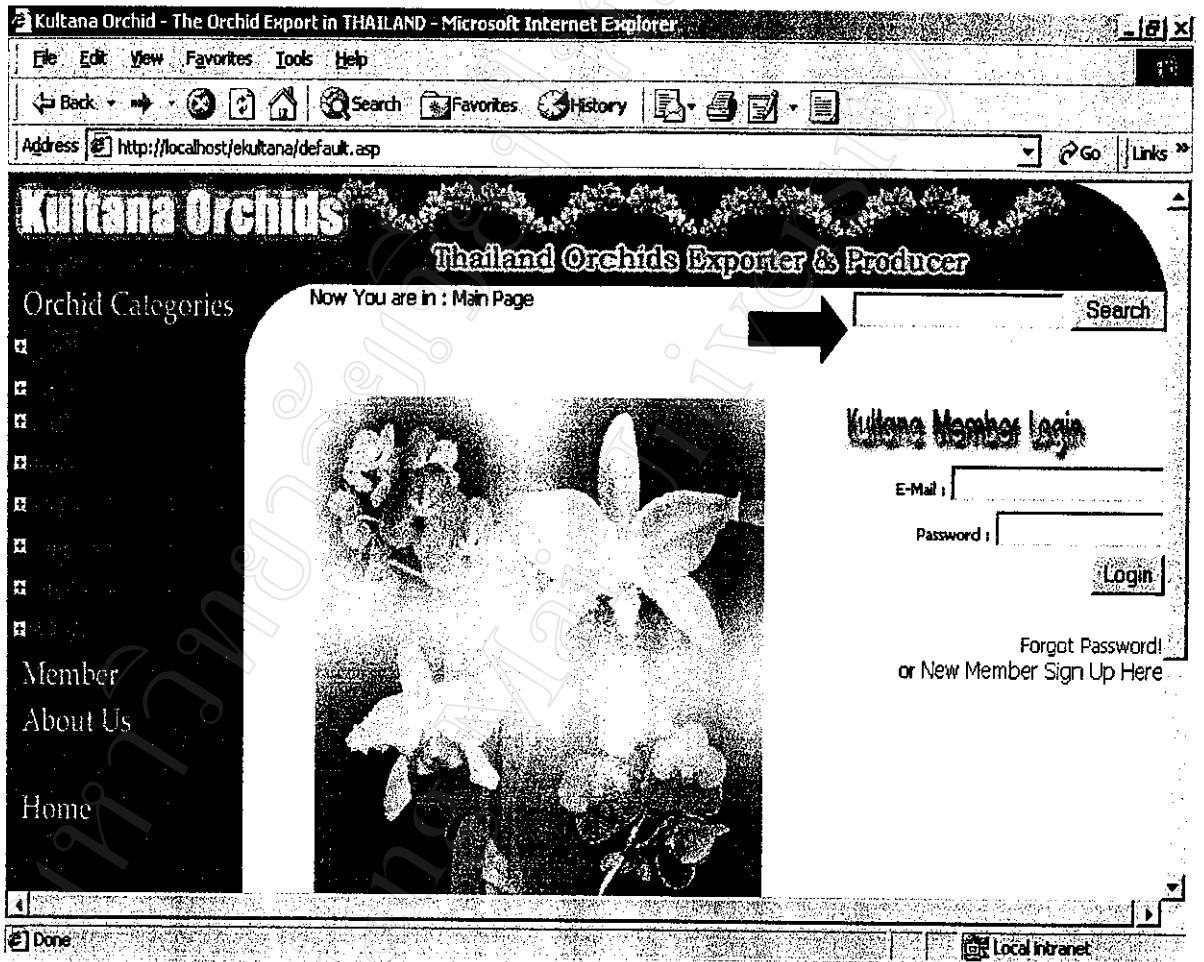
Kultana Orchid - The Orchid Export in THAILAND - Microsoft Internet Explorer

File Edit View Favorites Tools Help

Back Search Favorites History

Address http://localhost/ekultana/default.asp

Go Links

Kultana Orchids

Thailand Orchids Exporter & Producer

Orchid Categories

Now You are in : Main Page

Search

Kultana Member Login

E-Mail :

Password :

Login

Forgot Password!
or New Member Sign Up Here

Member

About Us

Home

Done

Local intranet